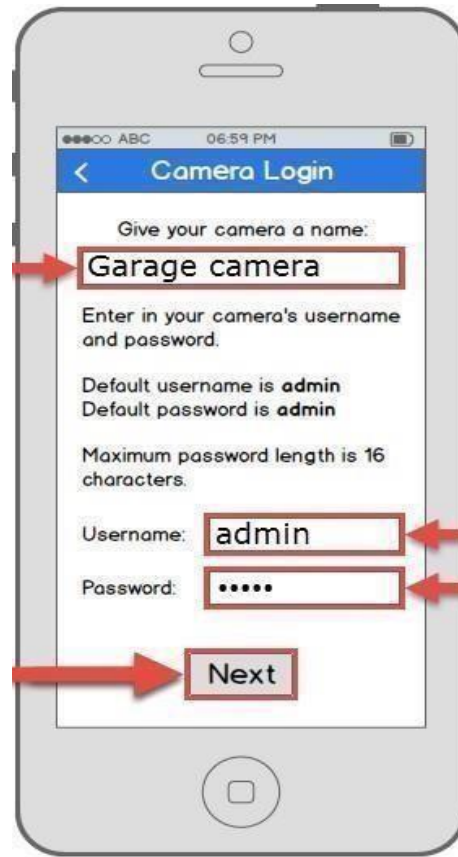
●●●○○ ABC 06:59 PM

<

Camera Login

Give your camera a name:

Garage camera

Enter in your camera's username and password.

Default username is **admin**
Default password is **admin**

Maximum password length is 16 characters.

Username: admin

Password: •••••

Next